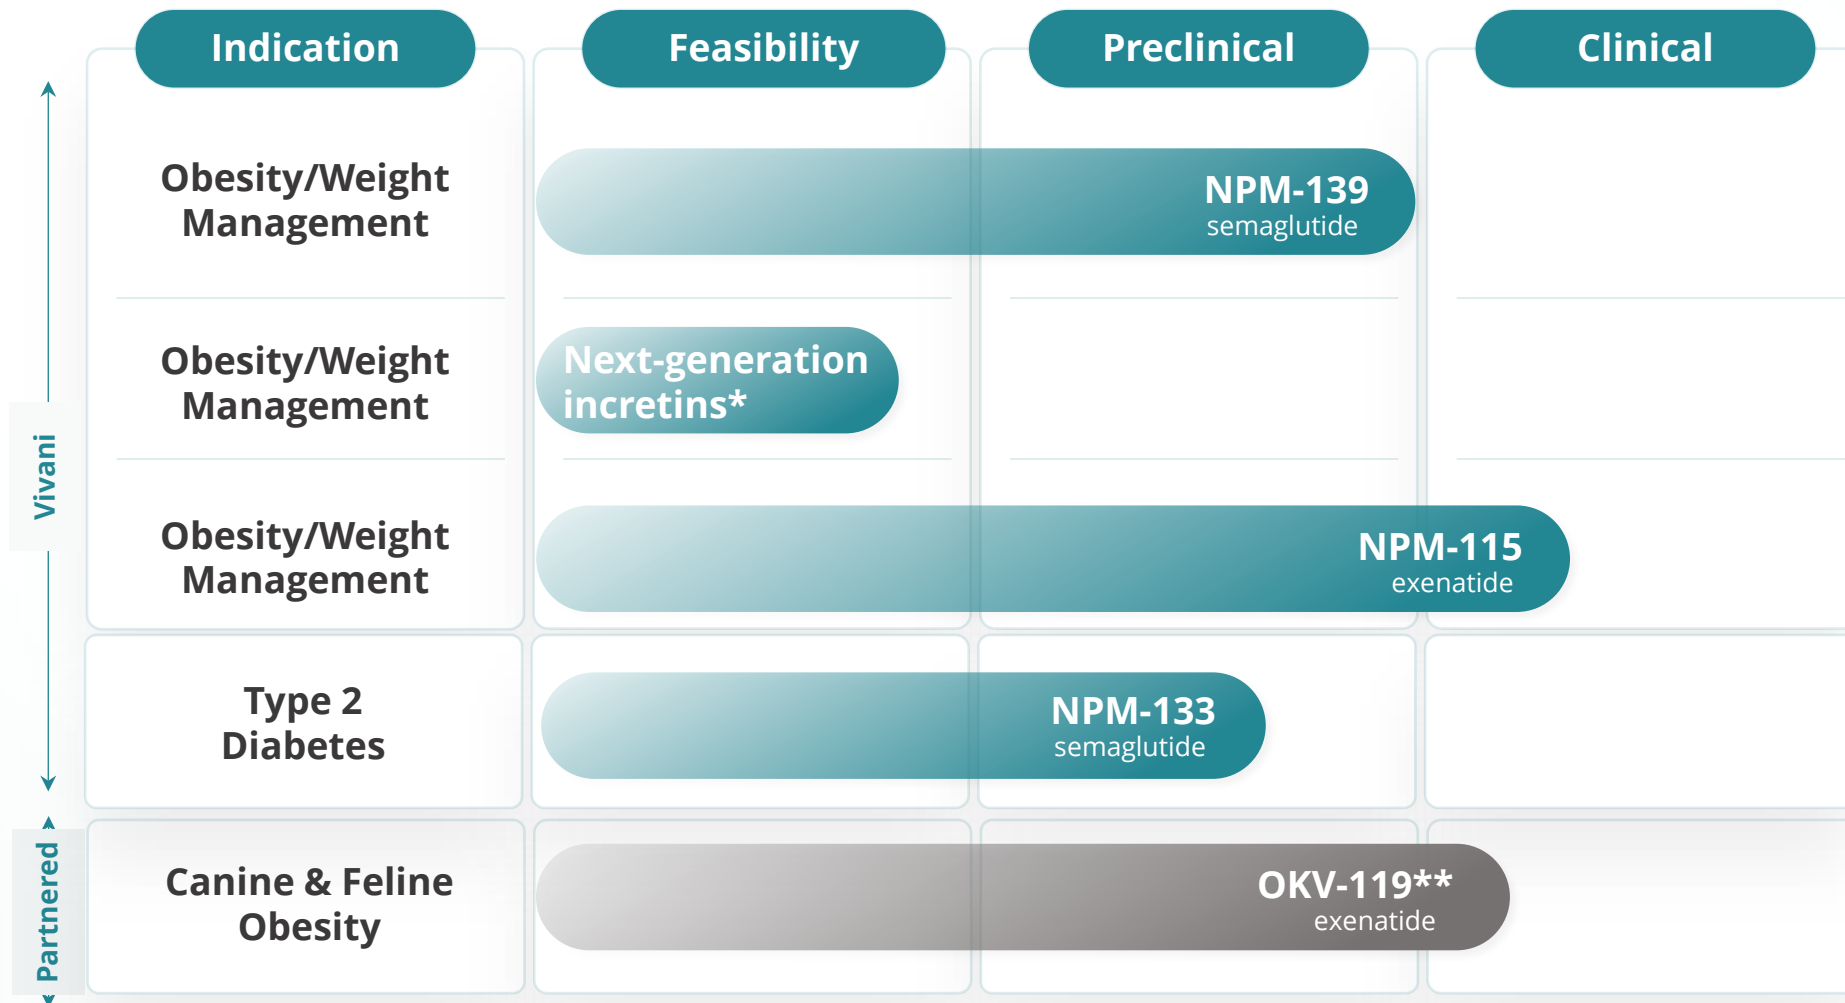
Indication

Feasibility

Preclinical

Clinical

Vivani

Obesity/Weight Management

NPM-139
semaglutide

Obesity/Weight Management

Next-generation incretins*

Obesity/Weight Management

NPM-115
exenatide

Type 2 Diabetes

NPM-133
semaglutide

Partnered

Canine & Feline Obesity

OKV-119**
exenatide